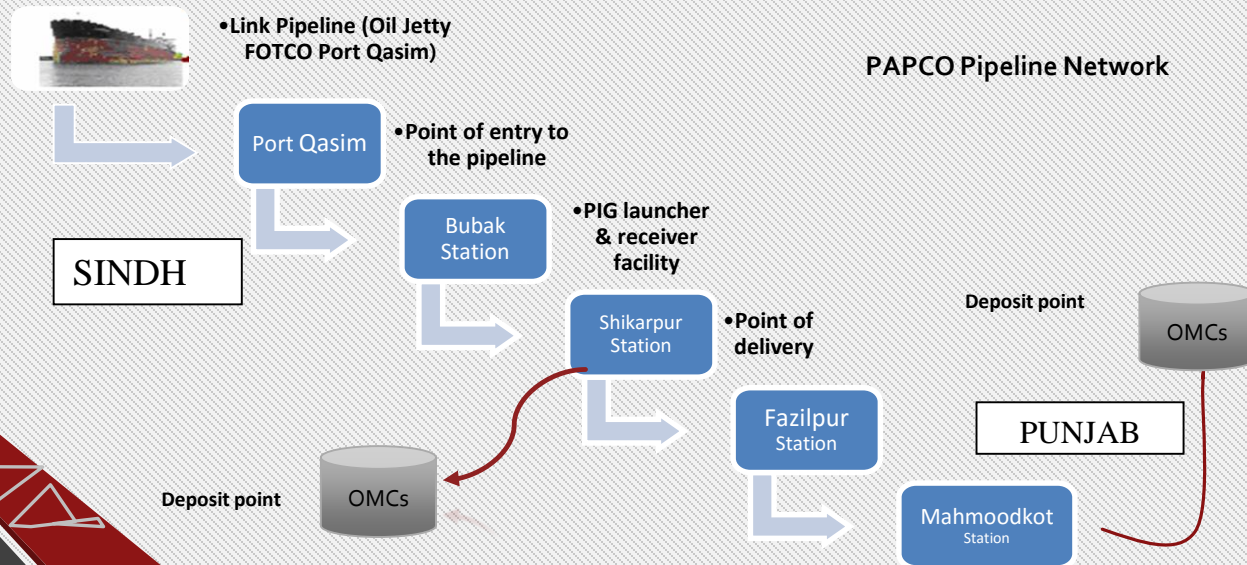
•Link Pipeline (Oil Jetty FOTCO Port Qasim)

PAPCO Pipeline Network

Port Qasim

•Point of entry to the pipeline

Bubak Station

•PIG launcher & receiver facility

SINDH

Shikarpur Station

•Point of delivery

Deposit point

OMCs

Fazilpur Station

PUNJAB

Deposit point

OMCs

Mahmoodkot Station